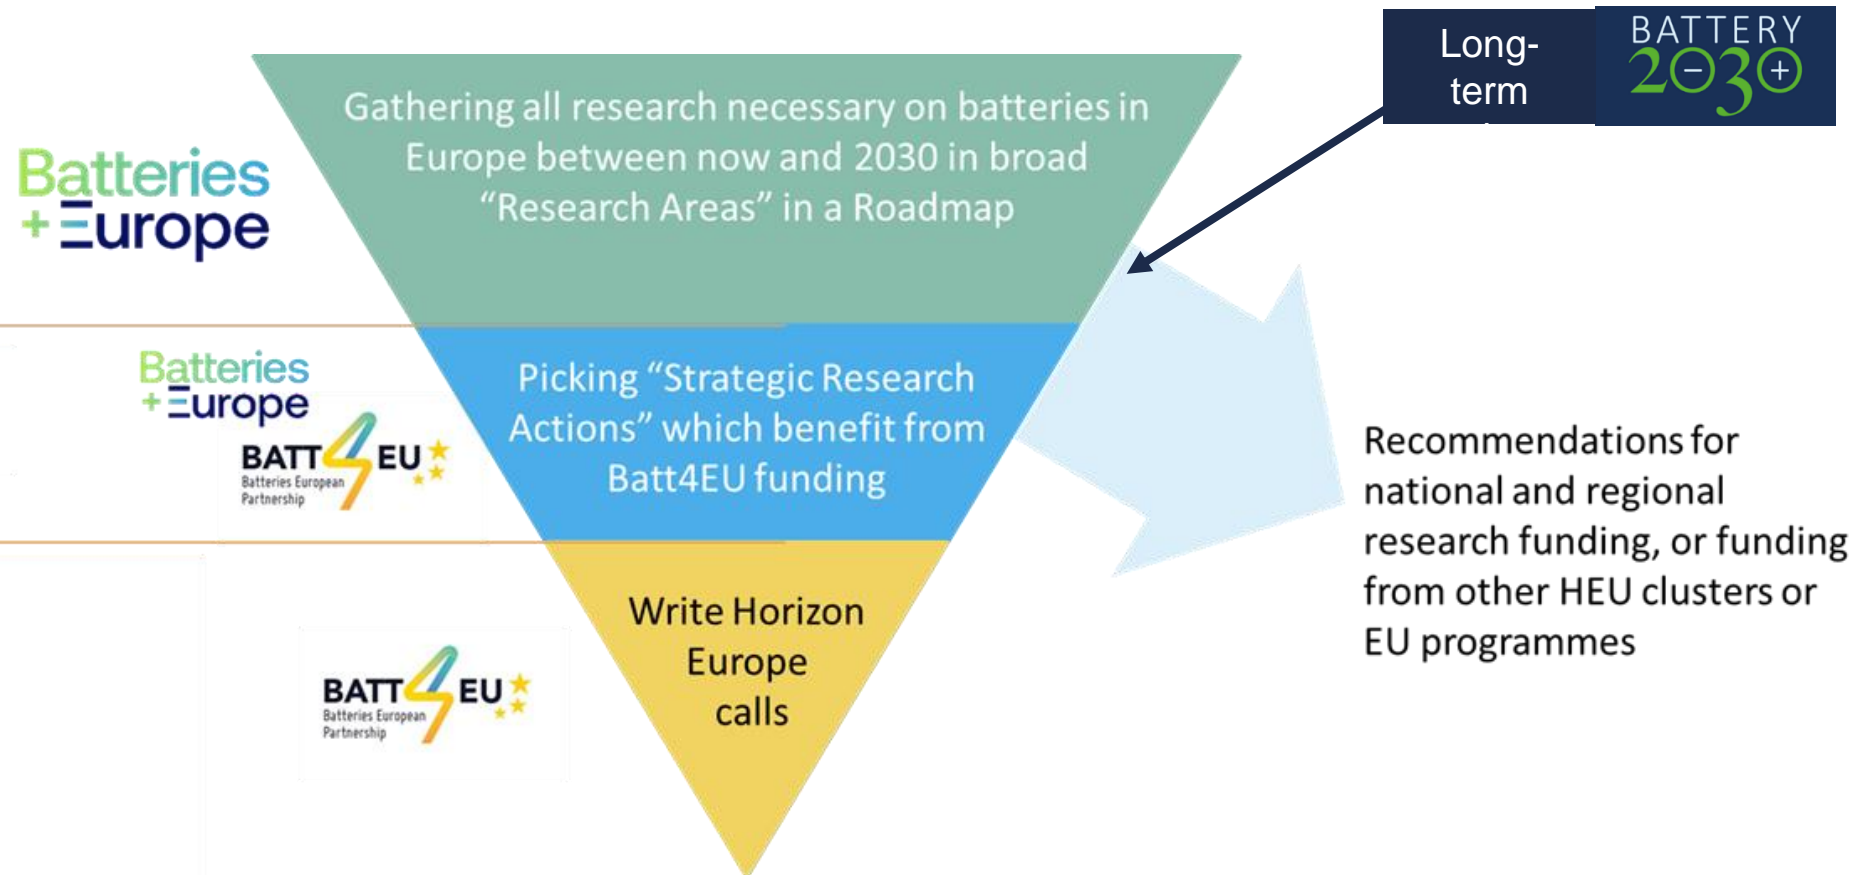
Long-term

BATTERY 2030+

Batteries Europe

Gathering all research necessary on batteries in Europe between now and 2030 in broad "Research Areas" in a Roadmap

Batteries Europe

BATT4EU Batteries European Partnership

Picking "Strategic Research Actions" which benefit from Batt4EU funding

BATT4EU Batteries European Partnership

Write Horizon Europe calls

Recommendations for national and regional research funding, or funding from other HEU clusters or EU programmes